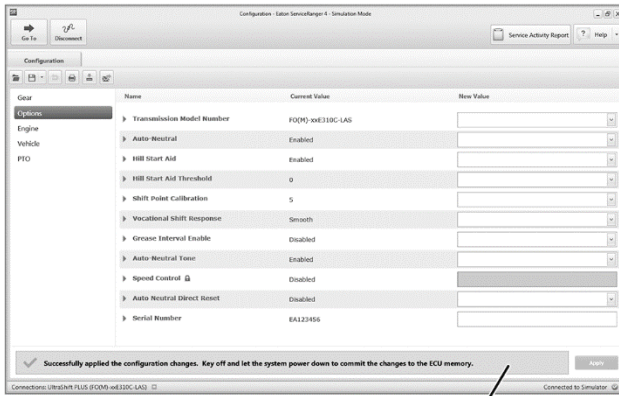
Configuration - Eaton ServiceRanger 4 - Simulation Mode

Go To

Disconnect

Service Activity Report

Help

Configuration

Gear

Options

Engine

Vehicle

PTO

| Name | Current Value | New Value |
|---|---|---|
| Transmission Model Number | FO(M)-xxE310C-LAS | |
| Auto-Neutral | Enabled | |
| Hill Start Aid | Enabled | |
| Hill Start Aid Threshold | 0 | |
| Shift Point Calibration | 5 | |
| Vocational Shift Response | Smooth | |
| Grease Interval Enable | Disabled | |
| Auto-Neutral Tone | Enabled | |
| Speed Control | Disabled | |
| Auto Neutral Direct Reset | Disabled | |
| Serial Number | EA123456 | |

Successfully applied the configuration changes. Key off and let the system power down to commit the changes to the ECU memory.

Apply

Connections: UltraShift PLUS (FO(M)-xxE310C-LAS)

Connected to Simulator